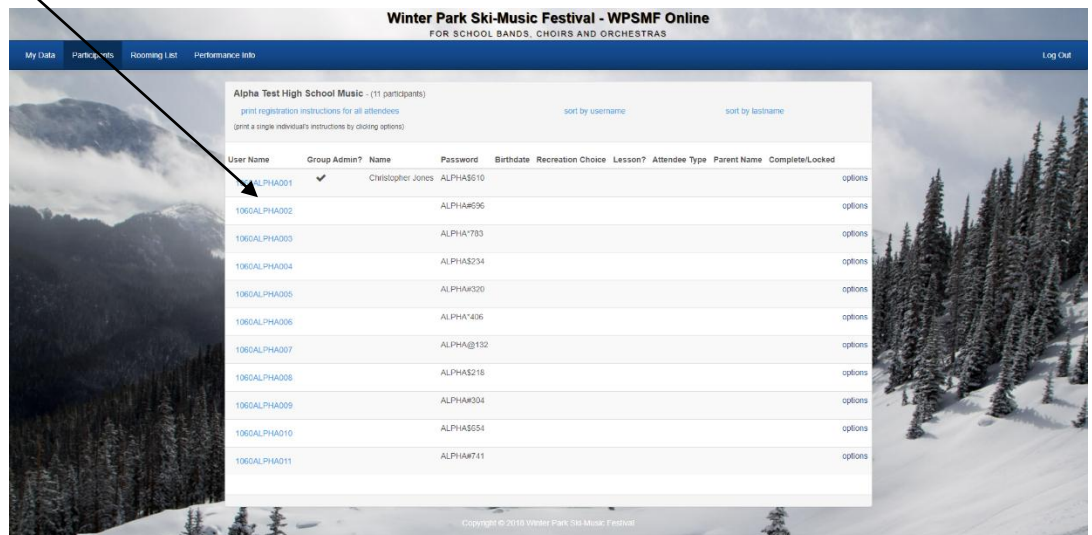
Winter Park Ski-Music Festival - WPSMF Online
FOR SCHOOL BANDS, CHOIRS AND ORCHESTRAS

My Data Participants Rooming List Performance Info Log Out

Alpha Test High School Music - (11 participants)

print registration instructions for all attendees sort by username sort by lastname

(print a single individual's instructions by clicking options)

| User Name | Group Admin? | Name | Password | Birthdate | Recreation Choice | Lesson? | Attendee Type | Parent Name | Complete/Locked | |
|---|---|---|---|---|---|---|---|---|---|---|
| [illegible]ALPHA001 | ✔ | Christopher Jones | ALPHA$610 | | | | | | | options |
| 1060ALPHA002 | | | ALPHA#696 | | | | | | | options |
| 1060ALPHA003 | | | ALPHA*783 | | | | | | | options |
| 1060ALPHA004 | | | ALPHA$234 | | | | | | | options |
| 1060ALPHA005 | | | ALPHA#320 | | | | | | | options |
| 1060ALPHA006 | | | ALPHA*406 | | | | | | | options |
| 1060ALPHA007 | | | ALPHA@132 | | | | | | | options |
| 1060ALPHA008 | | | ALPHA$218 | | | | | | | options |
| 1060ALPHA009 | | | ALPHA#304 | | | | | | | options |
| 1060ALPHA010 | | | ALPHA$654 | | | | | | | options |
| 1060ALPHA011 | | | ALPHA#741 | | | | | | | options |

Copyright © 2018 Winter Park Ski-Music Festival